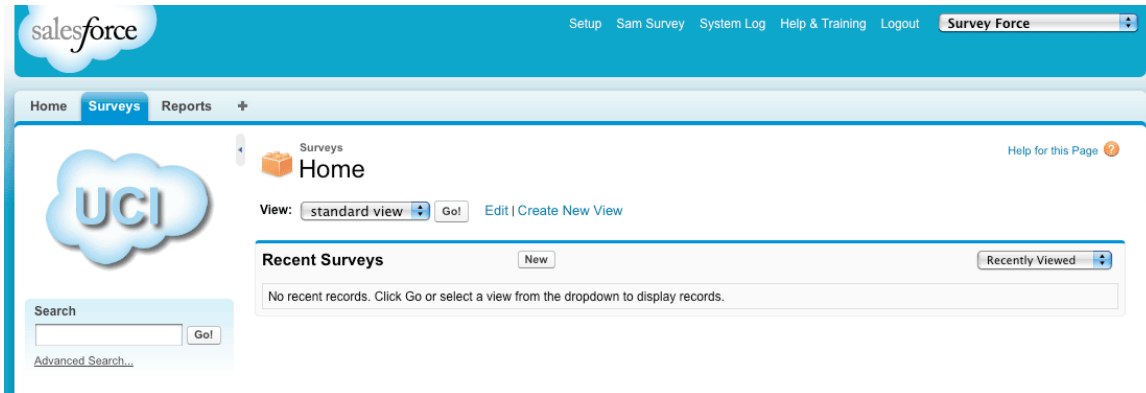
salesforce

Setup Sam Survey System Log Help & Training Logout Survey Force

Home Surveys Reports +

UCI

Surveys
Home

Help for this Page

View: standard view Go! Edit | Create New View

Recent Surveys New Recently Viewed

No recent records. Click Go or select a view from the dropdown to display records.

Search
Go!
Advanced Search...